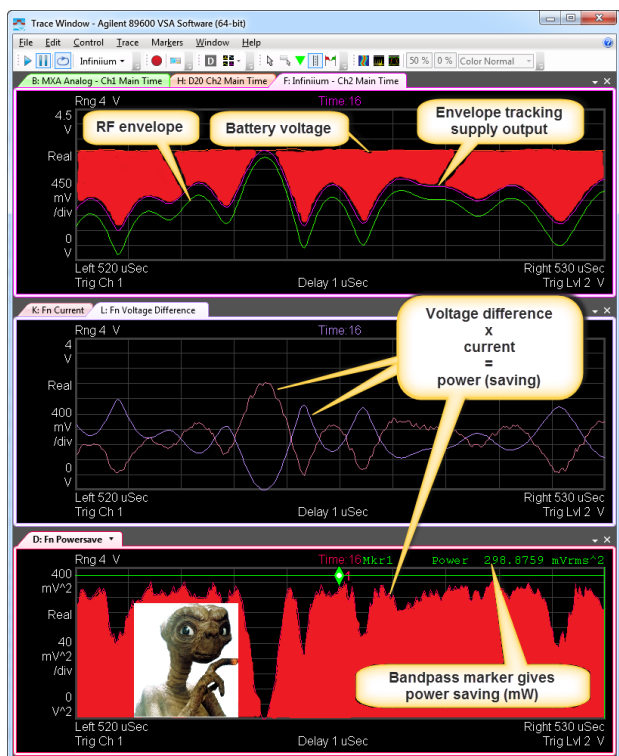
Trace Window - Agilent 89600 VSA Software (64-bit)

File Edit Control Trace Markers Window Help

Infiniium

50 % 0 % Color Normal

B: MXA Analog - Ch1 Main Time H: D20 Ch2 Main Time F: Infiniium - Ch2 Main Time

Rng 4 V Time:16

4.5 V

Real

450 mV /div

0 V

RF envelope

Battery voltage

Envelope tracking supply output

Left 520 uSec Right 530 uSec

Trig Ch 1 Delay 1 uSec Trig Lvl 2 V

K: Fn Current L: Fn Voltage Difference

Time:16

4 V

Real

400 mV /div

0 V

Voltage difference
x
current
=
power (saving)

Left 520 uSec Right 530 uSec

Trig Ch 1 Delay 1 uSec Trig Lvl 2 V

D: Fn Powersave

Rng 4 V Time:16 Mkr1 Power 298.8759 mVrms^2

400 mV^2

Real

40 mV^2 /div

0 V^2

Bandpass marker gives power saving (mW)

Left 520 uSec Right 530 uSec

Trig Ch 1 Delay 1 uSec Trig Lvl 2 V